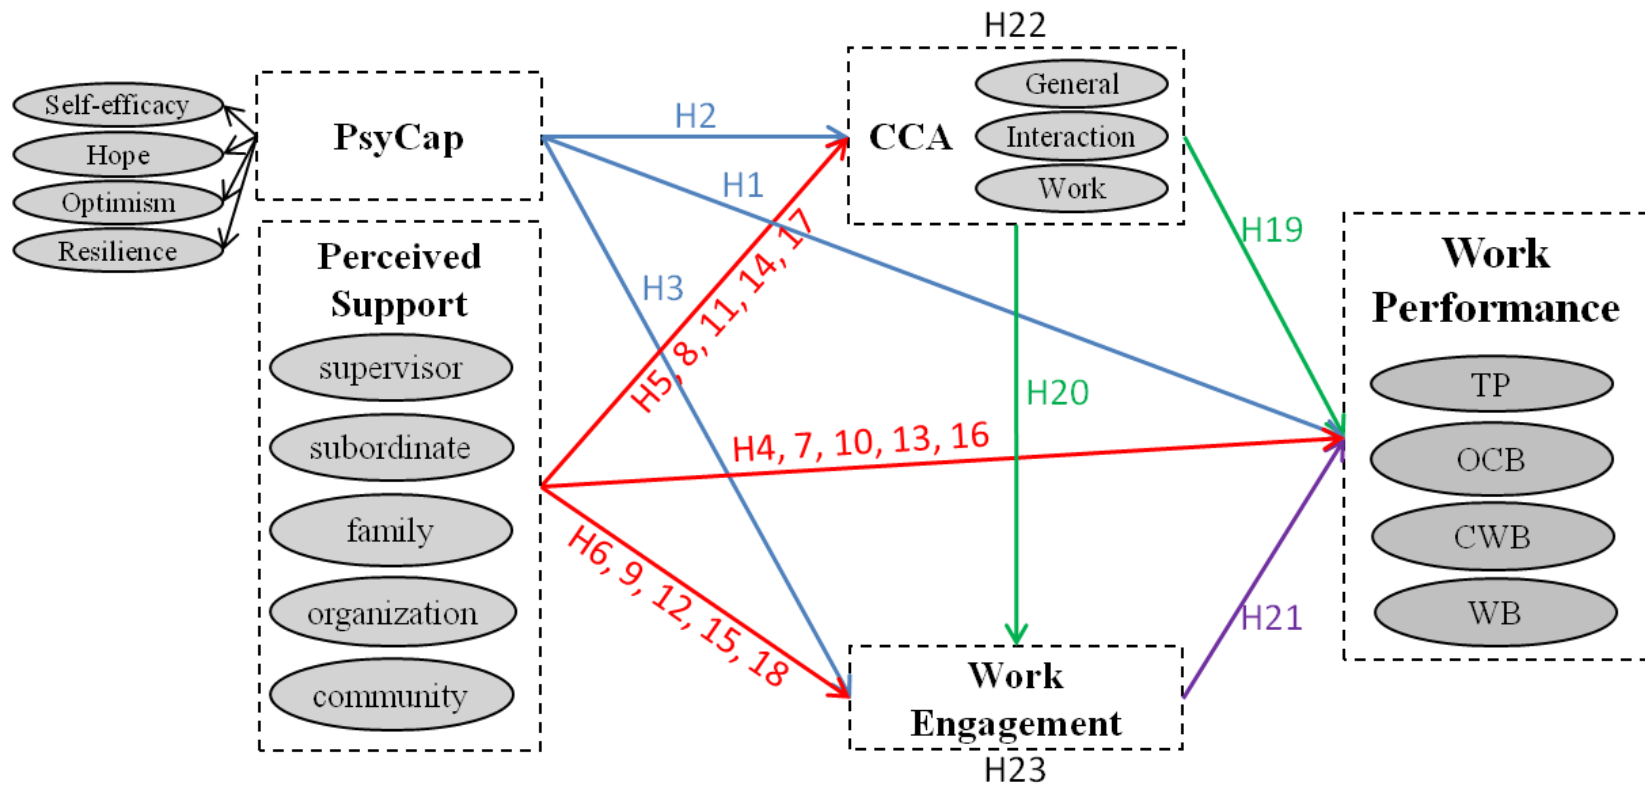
Self-efficacy
Hope
Optimism
Resilience

PsyCap

Perceived Support
supervisor
subordinate
family
organization
community

H22
CCA
General
Interaction
Work

H2
H1
H3
H5, 8, 11, 14, 17
H4, 7, 10, 13, 16
H6, 9, 12, 15, 18
H19
H20
H21

Work Engagement
H23

Work Performance
TP
OCB
CWB
WB